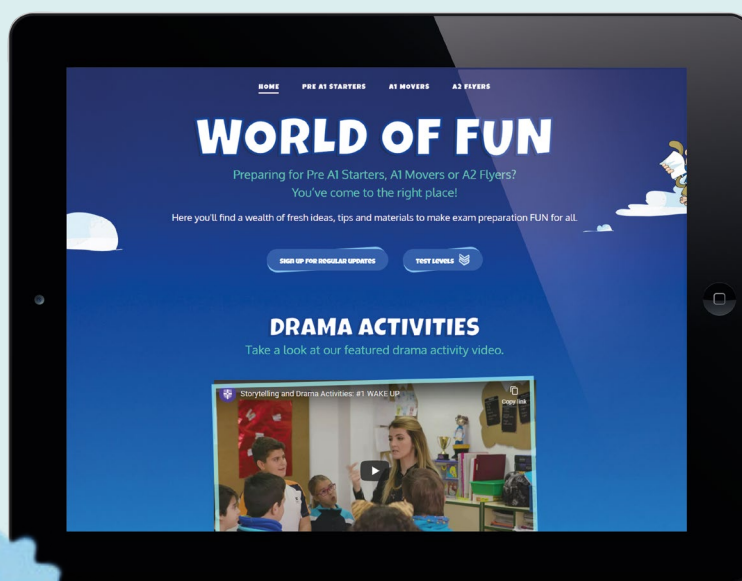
HOME PRE A1 STARTERS A1 MOVERS A2 FLYERS

WORLD OF FUN

Preparing for Pre A1 Starters, A1 Movers or A2 Flyers?
You've come to the right place!

Here you'll find a wealth of fresh ideas, tips and materials to make exam preparation FUN for all.

SIGN UP FOR REGULAR UPDATES

TEST LEVELS

DRAMA ACTIVITIES

Take a look at our featured drama activity video.

Storytelling and Drama Activities: #1 WAKE UP

Copy link